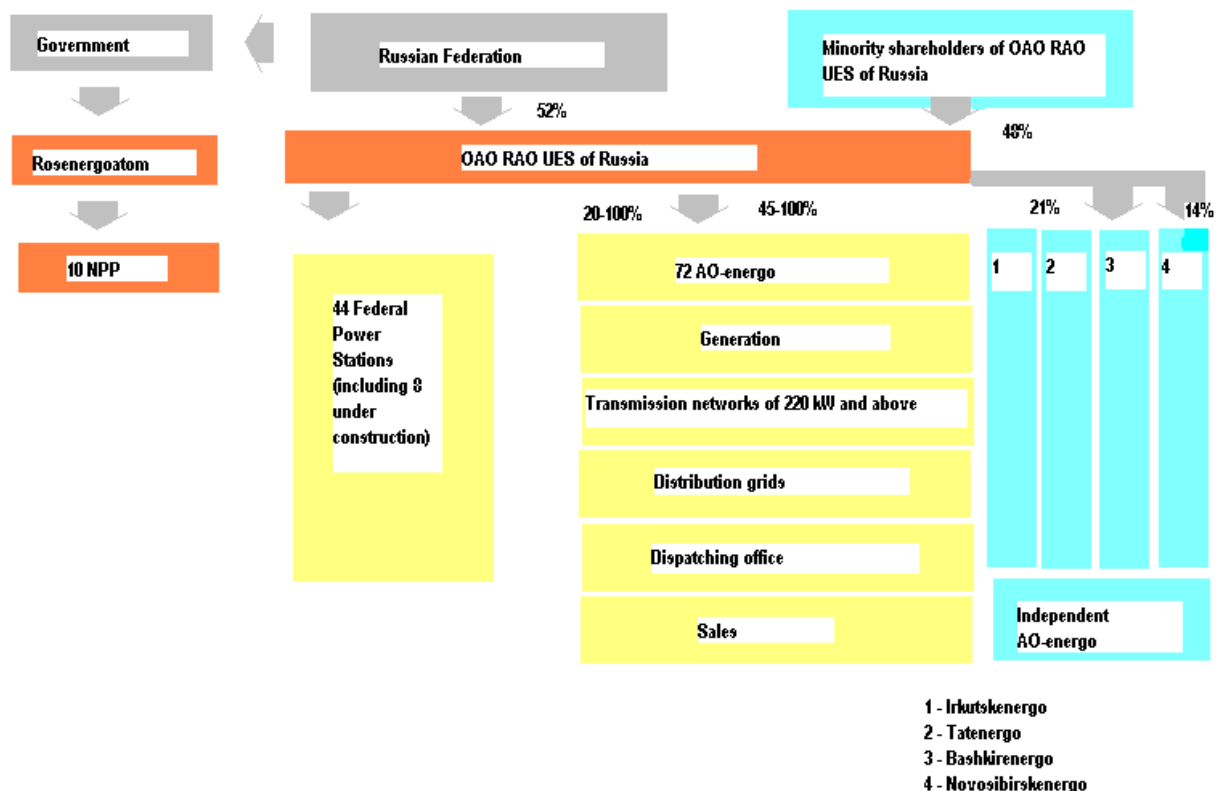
Government

Russian Federation

Minority shareholders of OAO RAO UES of Russia

52%

48%

Rosenergoatom

OAO RAO UES of Russia

20-100%

45-100%

21%

14%

10 NPP

44 Federal Power Stations (including 8 under construction)

72 AO-energo

1

2

3

4

Generation

Transmission networks of 220 kW and above

Distribution grids

Dispatching office

Sales

Independent AO-energo

1 - Irkutskenergo
2 - Tatenergo
3 - Bashkirenergo
4 - Novosibirskenergo